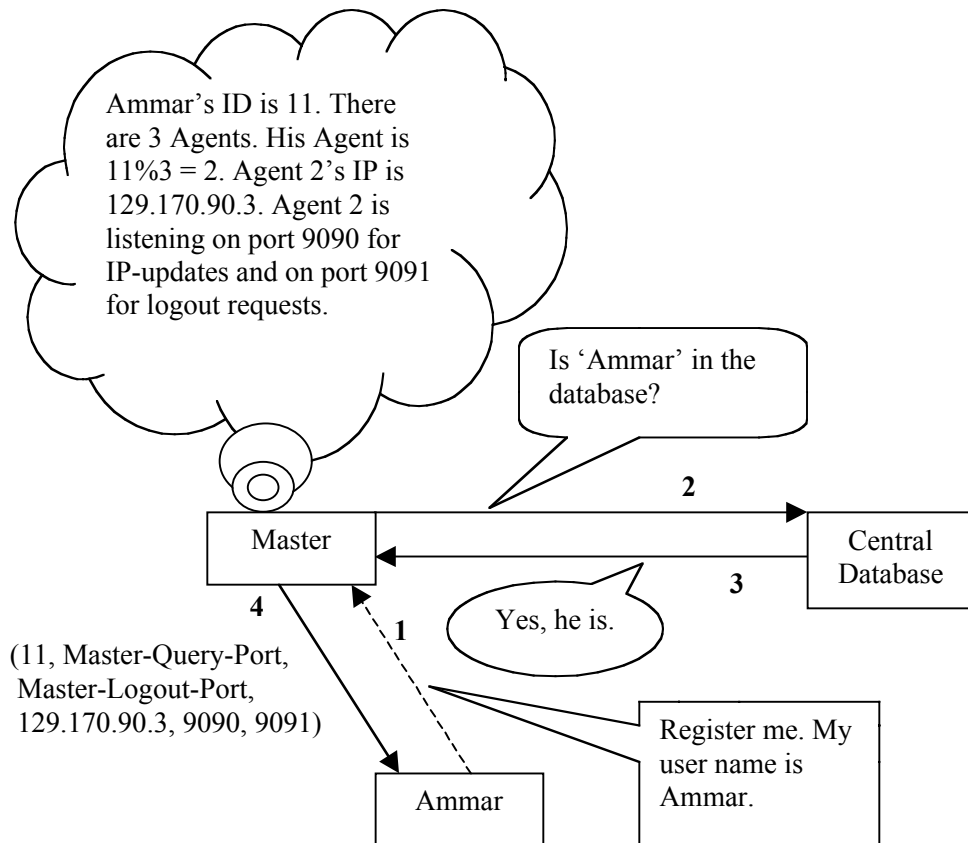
Ammar's ID is 11. There are 3 Agents. His Agent is 11%3 = 2. Agent 2's IP is 129.170.90.3. Agent 2 is listening on port 9090 for IP-updates and on port 9091 for logout requests.

Is 'Ammar' in the database?

2

Master

Central Database

3

Yes, he is.

4

1

(11, Master-Query-Port, Master-Logout-Port, 129.170.90.3, 9090, 9091)

Register me. My user name is Ammar.

Ammar